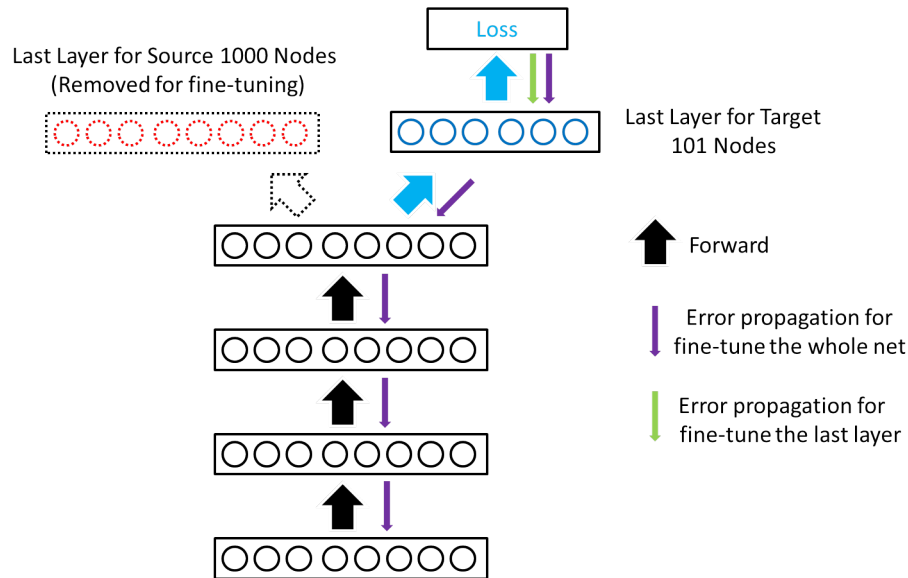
Loss

Last Layer for Source 1000 Nodes
(Removed for fine-tuning)

Last Layer for Target
101 Nodes

Forward

Error propagation for
fine-tune the whole net

Error propagation for
fine-tune the last layer